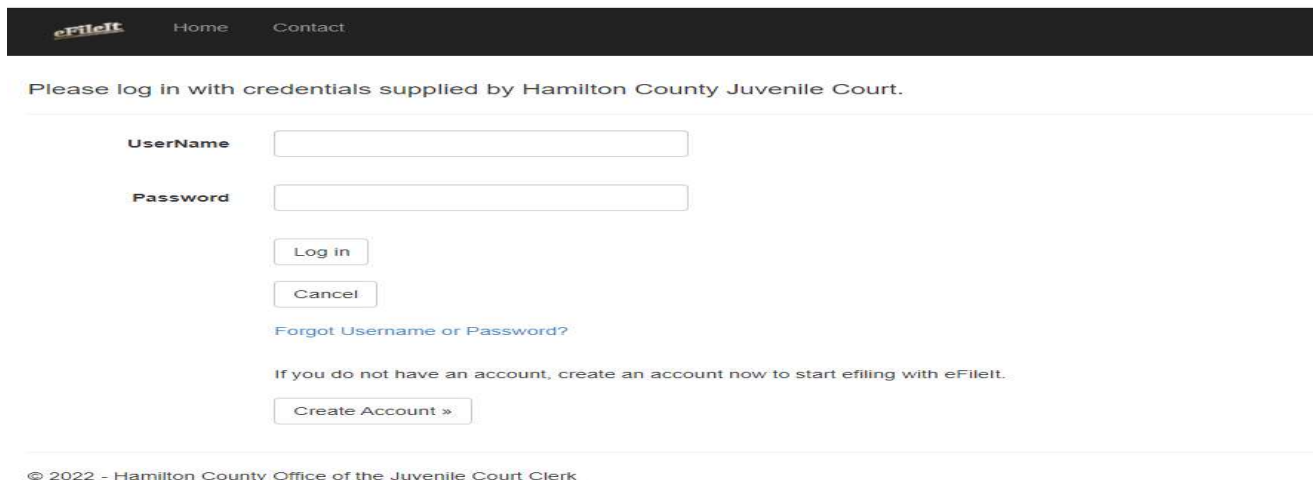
eFileIt Home Contact

Please log in with credentials supplied by Hamilton County Juvenile Court.

UserName

Password

Log in

Cancel

Forgot Username or Password?

If you do not have an account, create an account now to start efiling with eFileIt.

Create Account »

© 2022 - Hamilton County Office of the Juvenile Court Clerk